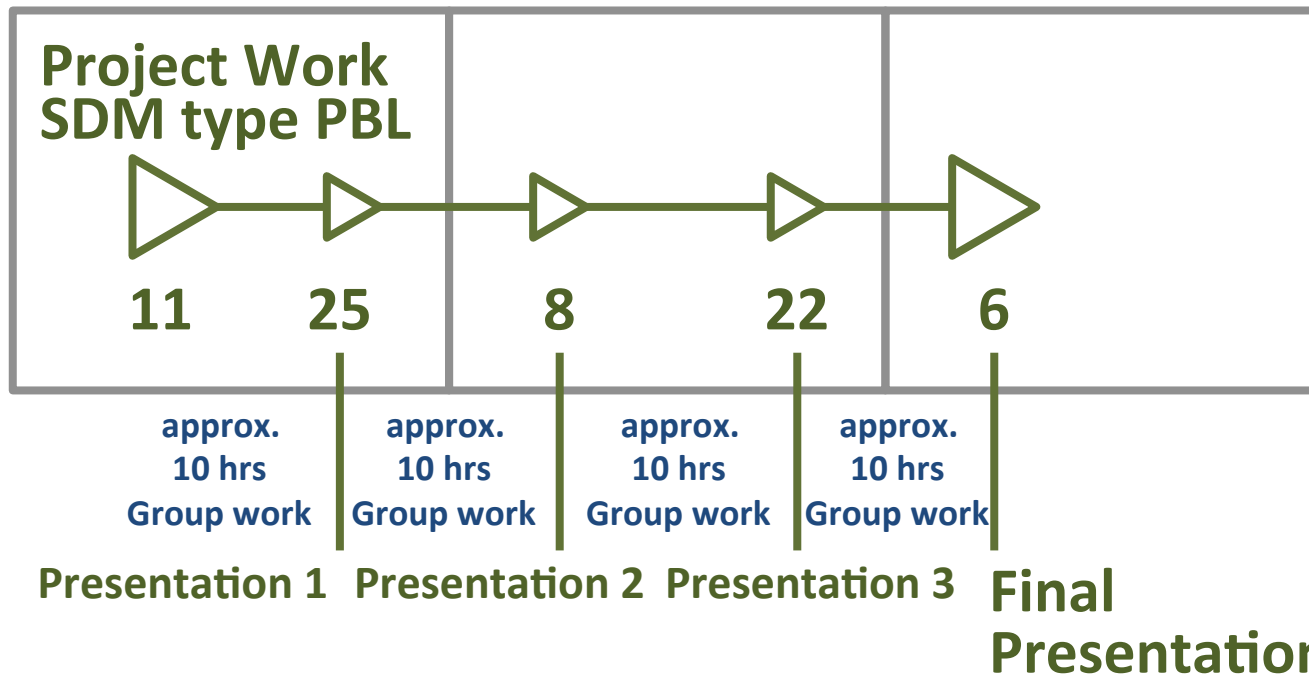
Project Work
SDM type PBL

11 25 8 22 6

approx.
10 hrs
Group work

approx.
10 hrs
Group work

approx.
10 hrs
Group work

approx.
10 hrs
Group work

Presentation 1 Presentation 2 Presentation 3 Final Presentatio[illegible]